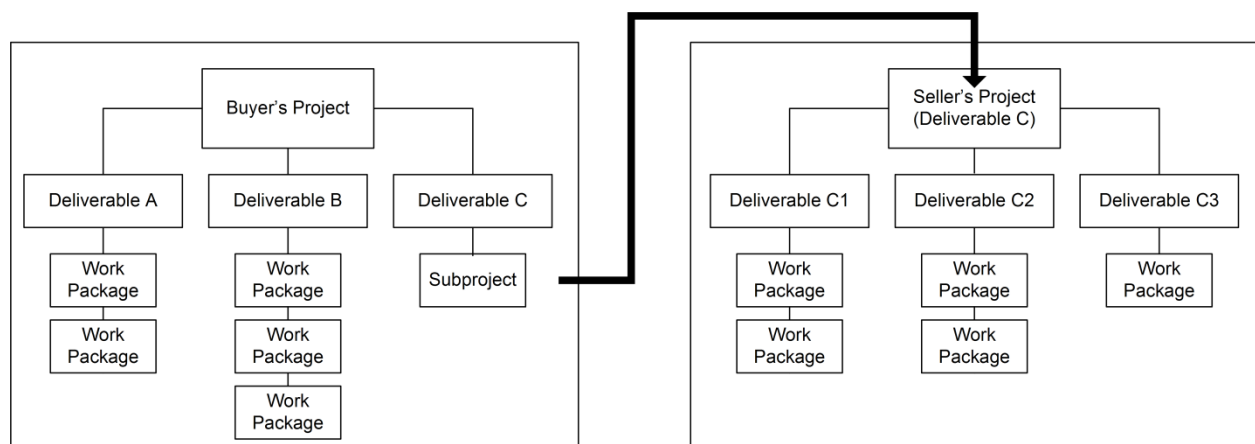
Buyer's Project

Deliverable A

Deliverable B

Deliverable C

Work Package

Work Package

Work Package

Work Package

Work Package

Subproject

Seller's Project (Deliverable C)

Deliverable C1

Deliverable C2

Deliverable C3

Work Package

Work Package

Work Package

Work Package

Work Package